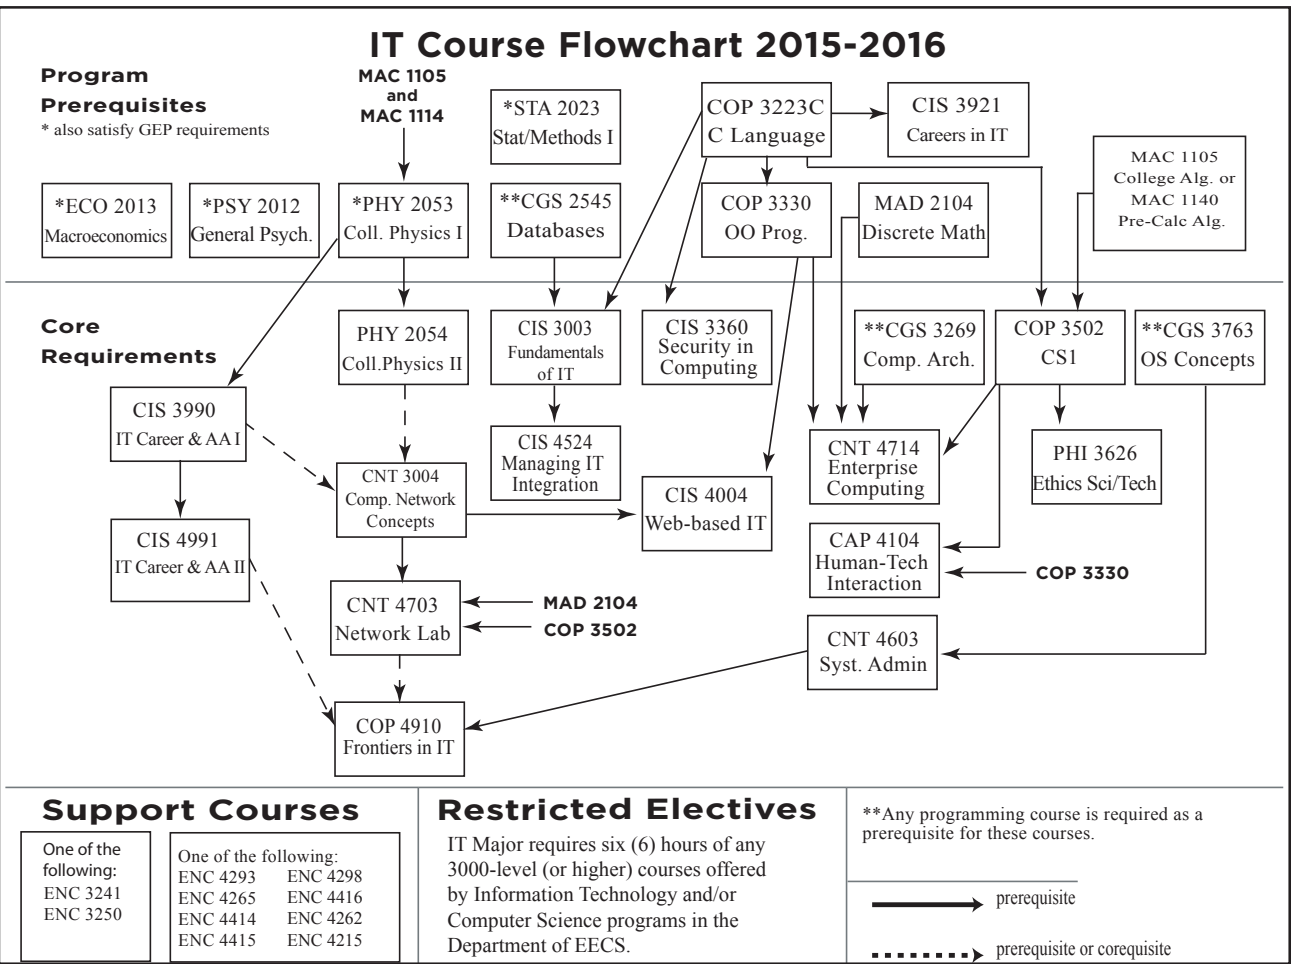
IT Course Flowchart 2015-2016

Program Prerequisites
* also satisfy GEP requirements

MAC 1105 and MAC 1114

*STA 2023
Stat/Methods I

COP 3223C
C Language

CIS 3921
Careers in IT

MAC 1105
College Alg. or
MAC 1140
Pre-Calc Alg.

*ECO 2013
Macroeconomics

*PSY 2012
General Psych.

*PHY 2053
Coll. Physics I

**CGS 2545
Databases

COP 3330
OO Prog.

MAD 2104
Discrete Math

Core Requirements

PHY 2054
Coll.Physics II

CIS 3003
Fundamentals of IT

CIS 3360
Security in Computing

**CGS 3269
Comp. Arch.

COP 3502
CS1

**CGS 3763
OS Concepts

CIS 3990
IT Career & AA I

CIS 4524
Managing IT Integration

CNT 4714
Enterprise Computing

PHI 3626
Ethics Sci/Tech

CNT 3004
Comp. Network Concepts

CIS 4004
Web-based IT

CIS 4991
IT Career & AA II

CAP 4104
Human-Tech Interaction

COP 3330

CNT 4703
Network Lab

MAD 2104
COP 3502

CNT 4603
Syst. Admin

COP 4910
Frontiers in IT

Support Courses

One of the following:
ENC 3241
ENC 3250

One of the following:
ENC 4293 ENC 4298
ENC 4265 ENC 4416
ENC 4414 ENC 4262
ENC 4415 ENC 4215

Restricted Electives

IT Major requires six (6) hours of any 3000-level (or higher) courses offered by Information Technology and/or Computer Science programs in the Department of EECS.

**Any programming course is required as a prerequisite for these courses.

prerequisite

prerequisite or corequisite